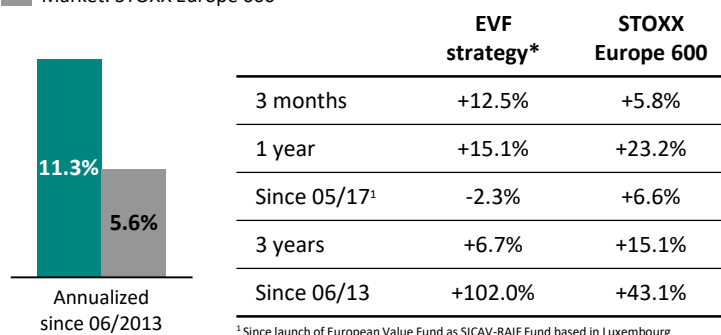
Market: STOXX Europe 600

11.3%

5.6%

Annualized since 06/2013

| | EVF strategy* | STOXX Europe 600 |
|---|---|---|
| 3 months | +12.5% | +5.8% |
| 1 year | +15.1% | +23.2% |
| Since 05/17$^1$ | -2.3% | +6.6% |
| 3 years | +6.7% | +15.1% |
| Since 06/13 | +102.0% | +43.1% |

$^1$ Since launch of European Value Fund as SICAV-RAIF Fund based in Luxembourg